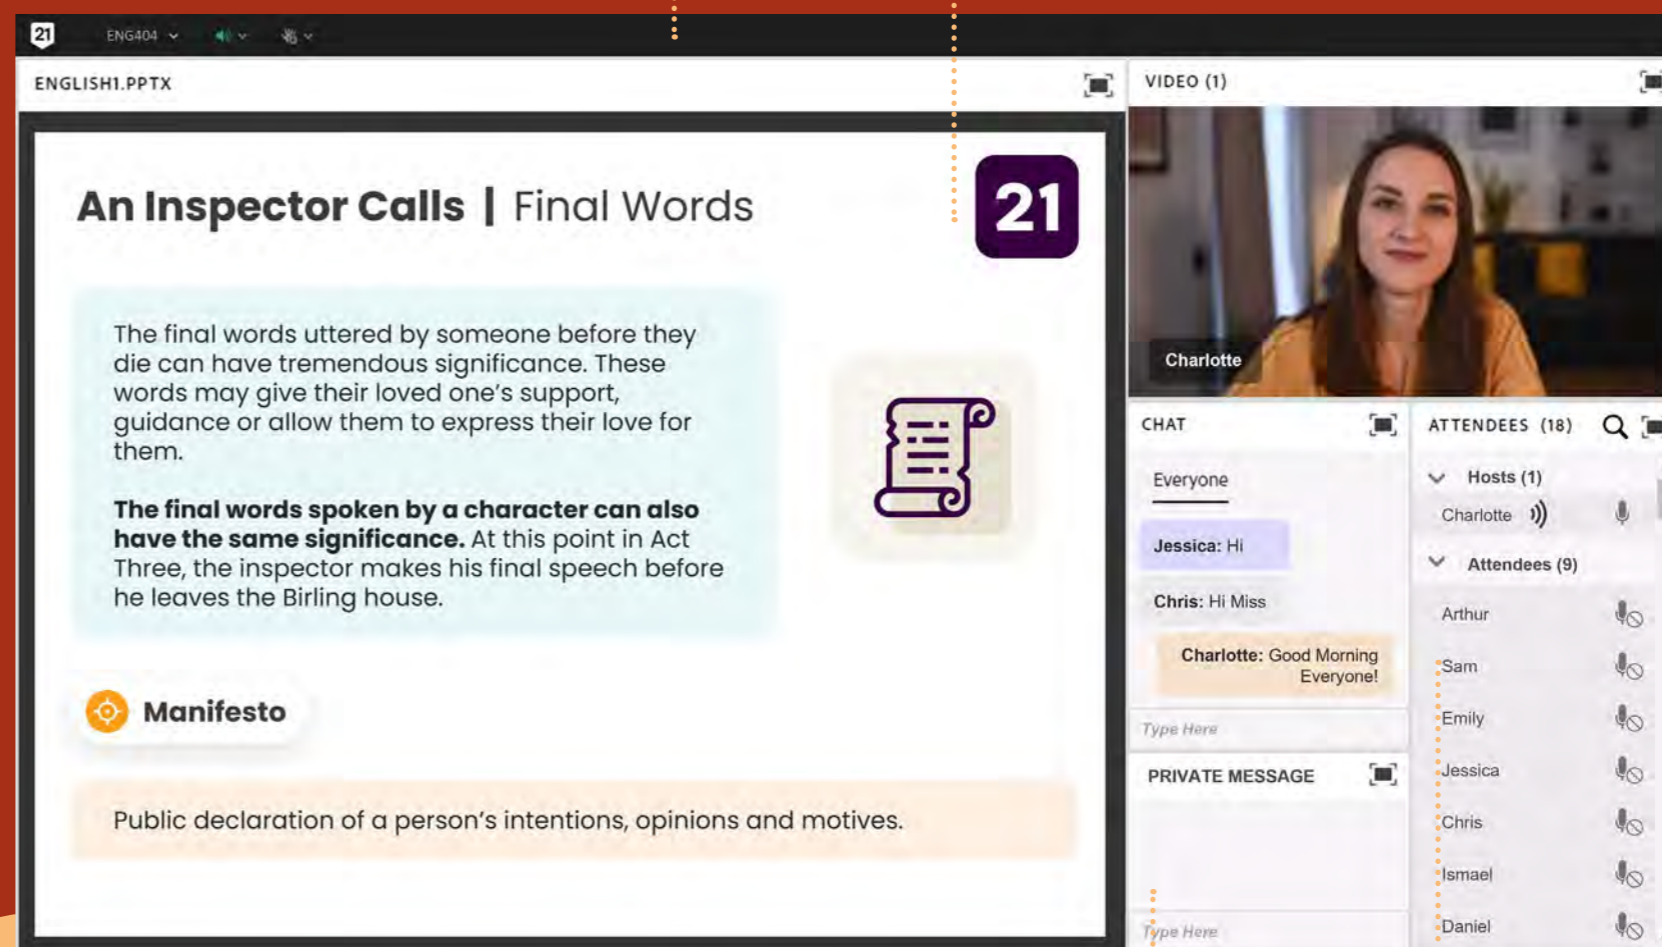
21 ENG404

ENGLISH1.PPTX

An Inspector Calls | Final Words

21

The final words uttered by someone before they die can have tremendous significance. These words may give their loved one's support, guidance or allow them to express their love for them.

**The final words spoken by a character can also have the same significance.** At this point in Act Three, the inspector makes his final speech before he leaves the Birling house.

Manifesto

Public declaration of a person's intentions, opinions and motives.

VIDEO (1)

Charlotte

CHAT

Everyone

Jessica: Hi

Chris: Hi Miss

Charlotte: Good Morning Everyone!

Type Here

PRIVATE MESSAGE

Type Here

ATTENDEES (18)

Hosts (1)

Charlotte

Attendees (9)

Arthur

Sam

Emily

Jessica

Chris

Ismael

Daniel